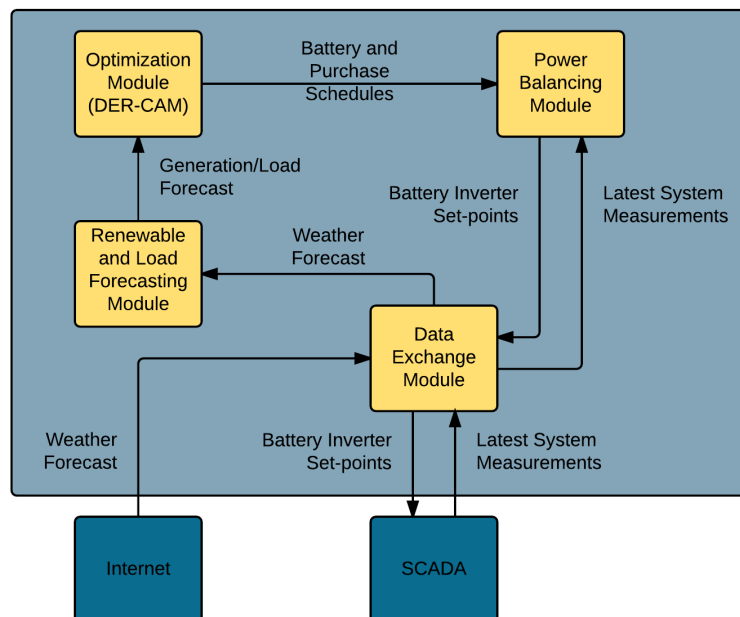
Optimization Module (DER-CAM)

Battery and Purchase Schedules

Power Balancing Module

Generation/Load Forecast

Battery Inverter Set-points

Latest System Measurements

Renewable and Load Forecasting Module

Weather Forecast

Data Exchange Module

Weather Forecast

Battery Inverter Set-points

Latest System Measurements

Internet

SCADA